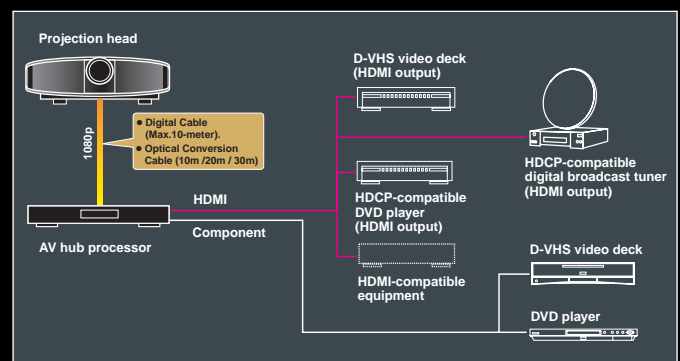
Projection head

1080p

● Digital Cable (Max.10-meter).
● Optical Conversion Cable (10m /20m / 30m)

D-VHS video deck (HDMI output)

HDCP-compatible digital broadcast tuner (HDMI output)

HDMI

HDCP-compatible DVD player (HDMI output)

AV hub processor

Component

HDMI-compatible equipment

D-VHS video deck

DVD player